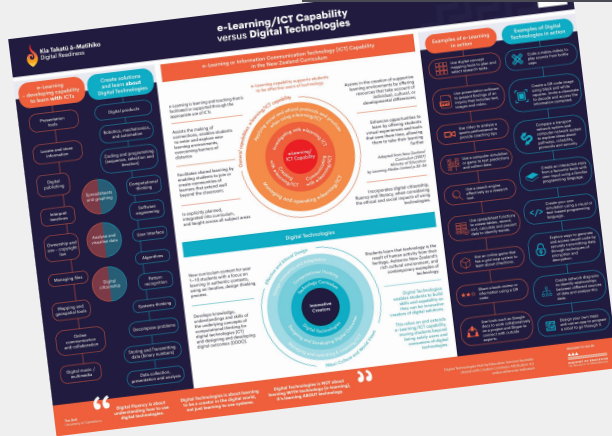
Kia Takatū ā-Matihiko
Digital Readiness

e-Learning/ICT Capability
versus Digital Technologies

e-Learning - developing capability to learn with ICTs

Create solutions and learn about Digital Technologies

Examples of e-Learning in action

Examples of Digital Technologies in action

e-Learning or Information Communication Technology (ICT) Capability in the New Zealand Curriculum

e-Learning/ICT Capability

Digital Technologies

Innovative Creators

Digital fluency is more than understanding how to use digital technologies.

Digital Technologies is about learning to be a creator in the digital world, not just learning to use content.

Digital Technologies is NOT about learning WITH technology for learning. It's learning ABOUT technologies.